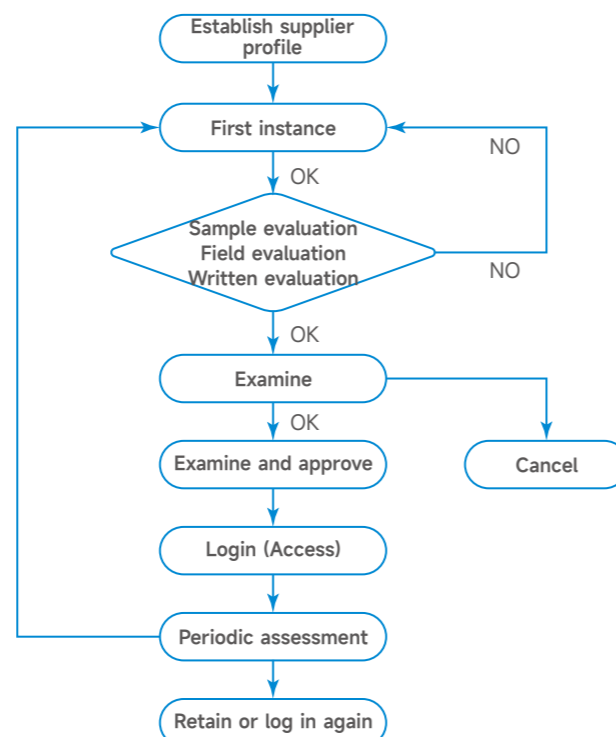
Establish supplier profile

First instance

NO

OK

Sample evaluation
Field evaluation
Written evaluation

NO

OK

Examine

OK

Examine and approve

Cancel

Login (Access)

Periodic assessment

Retain or log in again